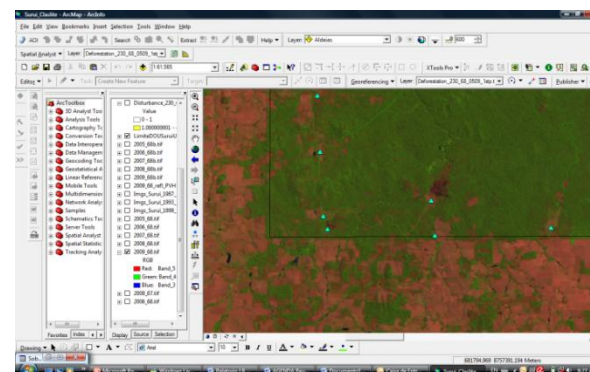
Surui_Claudite - ArcMap - ArcInfo

File Edit View Bookmarks Insert Selection Tools Window Help

Spatial Analyst ▾ Layer: Deforestation_230_68_0509_1a ▾

Editor ▾ Task: Create New Feature Target:

Georeferencing ▾ Layer: Deforestation_230_68_0509_1a ▾

Publisher ▾

1:61.565

XTools Pro ▾

Layer: Aldeias

ArcToolbox
3D Analyst Tools
Analysis Tools
Cartography To
Conversion Too
Data Interopera
Data Managem
Geocoding Too
Geostatistical A
Linear Referenc
Mobile Tools
Multidimension
Network Analys
Samples
Schematics Too
Server Tools
Spatial Analyst
Spatial Statistic
Tracking Analys

Disturbance_230_
Value
0 - 1
1.000000001 -
LimiteDOUSuruiJ
2005_68b.tif
2006_68b.tif
2007_68b.tif
2008_68b.tif
2009_68b.tif
2009_68_raft_PVH
Imgs_Surui_2007_
Imgs_Surui_1993_
Imgs_Surui_1999_
2005_68.tif
2006_68.tif
2007_68.tif
2008_68.tif
2009_68.tif
RGB
Red: Band_5
Green: Band_4
Blue: Band_3
2006_68.tif
2008_68.tif

Favorites Index

Display Source Selection

Drawing ▾

Arial

681794.969 8757390.194 Meters